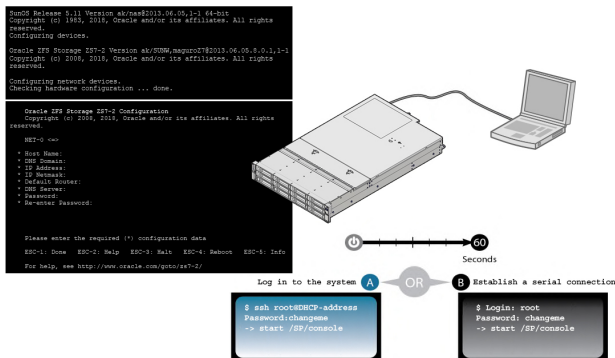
SunOS Release 5.11 Version ak/nas@2013.06.05,1-1 64-bit
Copyright (c) 1983, 2018, Oracle and/or its affiliates. All rights reserved.
Configuring devices.

Oracle ZFS Storage ZS7-2 Version ak/SUNW,maguroZ7@2013.06.05.8.0.1,1-1
Copyright (c) 2008, 2018, Oracle and/or its affiliates. All rights reserved.

Configuring network devices.
Checking hardware configuration ... done.

Oracle ZFS Storage ZS7-2 Configuration
Copyright (c) 2008, 2018, Oracle and/or its affiliates. All rights reserved.

NET-0 <=>

* Host Name:
* DNS Domain:
* IP Address:
* IP Netmask:
* Default Router:
* DNS Server:
* Password:
* Re-enter Password:

Please enter the required (*) configuration data

ESC-1: Done ESC-2: Help ESC-3: Halt ESC-4: Reboot ESC-5: Info

For help, see http://www.oracle.com/goto/zs7-2/

60
Seconds

Log in to the system A OR B Establish a serial connection

$ ssh root@DHCP-address
Password:changeme
-> start /SP/console

$ Login: root
Password: changeme
-> start /SP/console